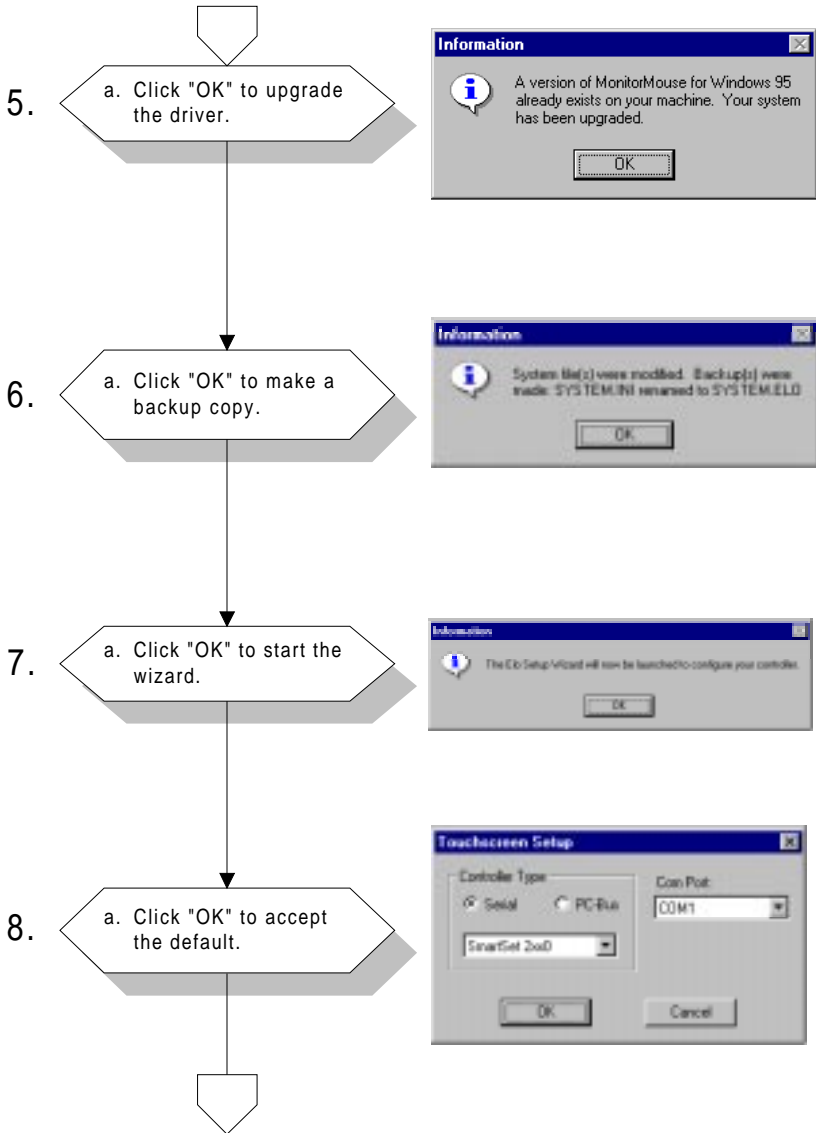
5. a. Click "OK" to upgrade the driver.

Information

A version of MonitorMouse for Windows 95 already exists on your machine. Your system has been upgraded.

OK

6. a. Click "OK" to make a backup copy.

Information

System file(s) were modified. Backup(s) were made: SYSTEM.INI renamed to SYSTEM.ELO

OK

7. a. Click "OK" to start the wizard.

Information

The Elo Setup Wizard will now be launched to configure your controller.

OK

8. a. Click "OK" to accept the default.

Touchscreen Setup

Controller Type

Serial

PC-Bus

SmartSet 2xxD

Com Port

COM1

OK

Cancel